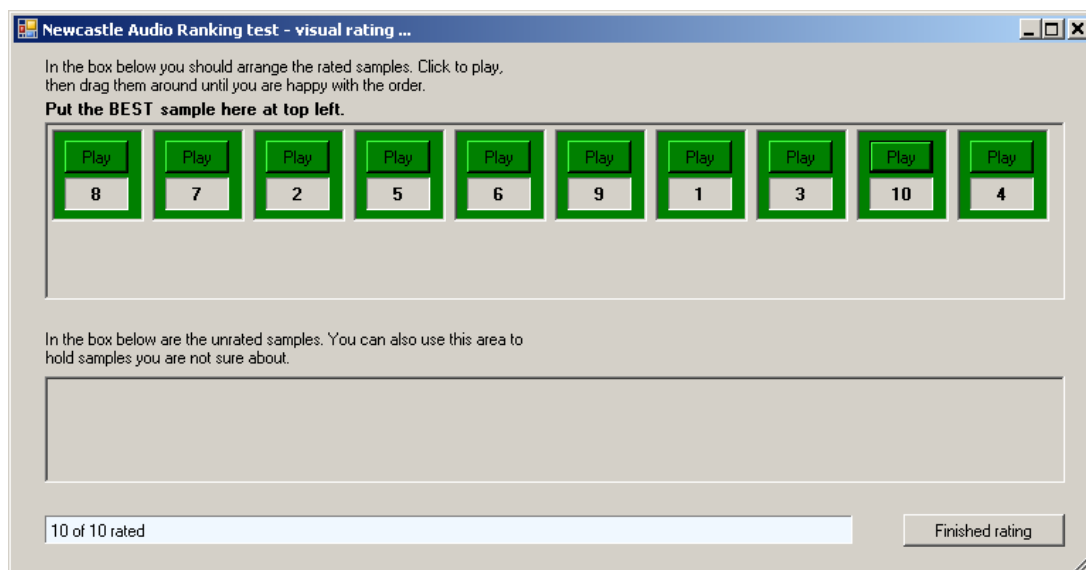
Newcastle Audio Ranking test - visual rating ...

In the box below you should arrange the rated samples. Click to play, then drag them around until you are happy with the order.

**Put the BEST sample here at top left.**

Play 8 | Play 7 | Play 2 | Play 5 | Play 6 | Play 9 | Play 1 | Play 3 | Play 10 | Play 4

In the box below are the unrated samples. You can also use this area to hold samples you are not sure about.

10 of 10 rated

Finished rating